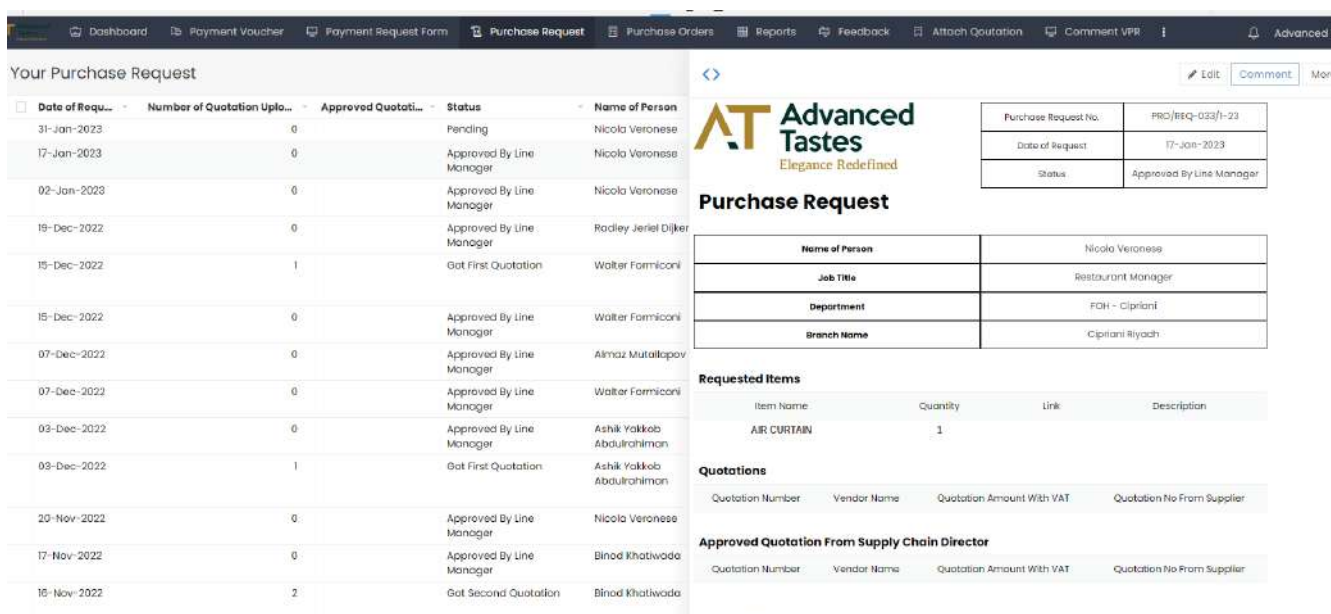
Dashboard Payment Voucher Payment Request Form Purchase Request Purchase Orders Reports Feedback Attach Qoutation Comment VPR Advanced

Your Purchase Request

| Date of Requ... | Number of Quotation Uplo... | Approved Quotati... | Status | Name of Person |
|---|---|---|---|---|
| 31-Jan-2023 | 0 | | Pending | Nicola Veronese |
| 17-Jan-2023 | 0 | | Approved By Line Manager | Nicola Veronese |
| 02-Jan-2023 | 0 | | Approved By Line Manager | Nicola Veronese |
| 19-Dec-2022 | 0 | | Approved By Line Manager | Radley Jeriel Dijker |
| 15-Dec-2022 | 1 | | Got First Quotation | Walter Formiconi |
| 15-Dec-2022 | 0 | | Approved By Line Manager | Walter Formiconi |
| 07-Dec-2022 | 0 | | Approved By Line Manager | Almaz Mutallapov |
| 07-Dec-2022 | 0 | | Approved By Line Manager | Walter Formiconi |
| 03-Dec-2022 | 0 | | Approved By Line Manager | Ashik Yakkob Abdulrahiman |
| 03-Dec-2022 | 1 | | Got First Quotation | Ashik Yakkob Abdulrahiman |
| 20-Nov-2022 | 0 | | Approved By Line Manager | Nicola Veronese |
| 17-Nov-2022 | 0 | | Approved By Line Manager | Binod Khatiwada |
| 16-Nov-2022 | 2 | | Got Second Quotation | Binod Khatiwada |

<>

Edit Comment Mor

AT Advanced Tastes
Elegance Redefined

| Purchase Request No. | PRO/REQ-033/1-23 |
|---|---|
| Date of Request | 17-Jan-2023 |
| Status | Approved By Line Manager |

Purchase Request

| Name of Person | Nicola Veronese |
|---|---|
| Job Title | Restaurant Manager |
| Department | FOH - Cipriani |
| Branch Name | Cipriani Riyadh |

Requested Items

| Item Name | Quantity | Link | Description |
|---|---|---|---|
| AIR CURTAIN | 1 | | |

Quotations

| Quotation Number | Vendor Name | Quotation Amount With VAT | Quotation No From Supplier |
|---|---|---|---|

Approved Quotation From Supply Chain Director

| Quotation Number | Vendor Name | Quotation Amount With VAT | Quotation No From Supplier |
|---|---|---|---|